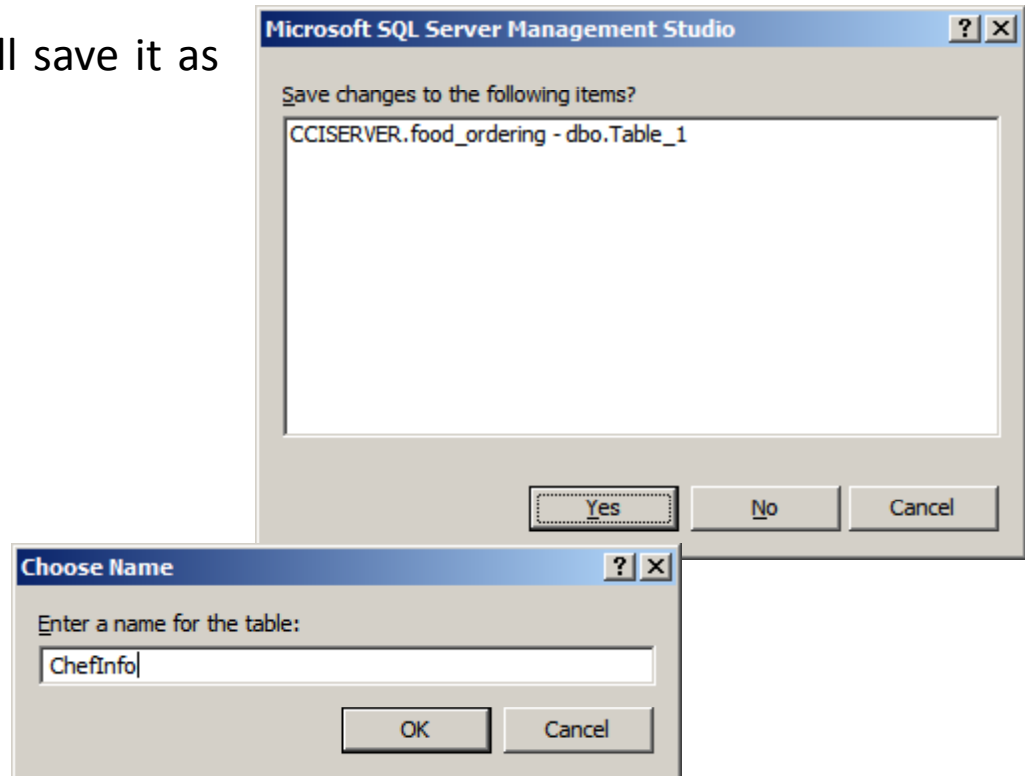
ll save it as

Microsoft SQL Server Management Studio
?
X
Save changes to the following items?
CCISERVER.food_ordering - dbo.Table_1
Yes
No
Cancel

Choose Name
?
X
Enter a name for the table:
ChefInfo
OK
Cancel